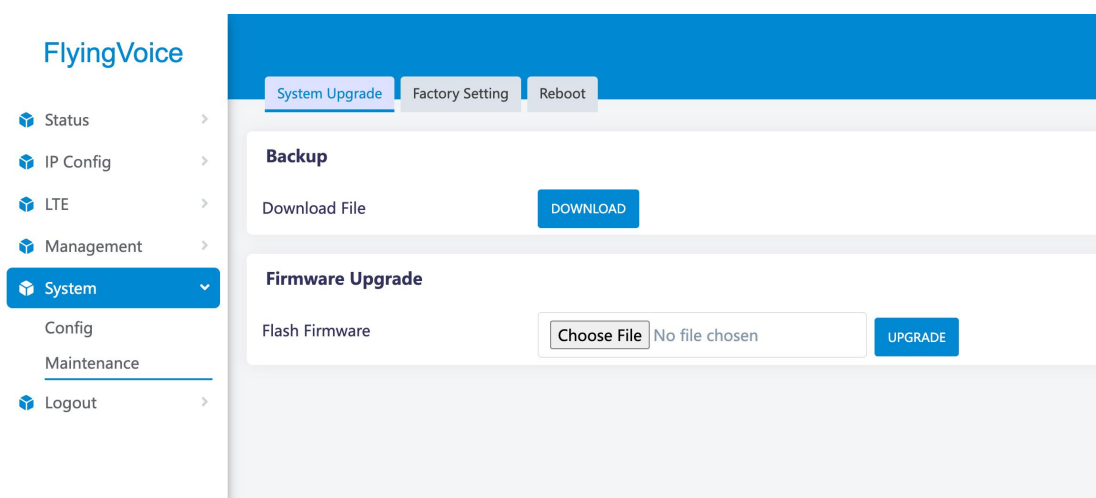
FlyingVoice

Status
IP Config
LTE
Management
System
Config
Maintenance
Logout

System Upgrade
Factory Setting
Reboot

Backup

Download File
DOWNLOAD

Firmware Upgrade

Flash Firmware
Choose File No file chosen
UPGRADE